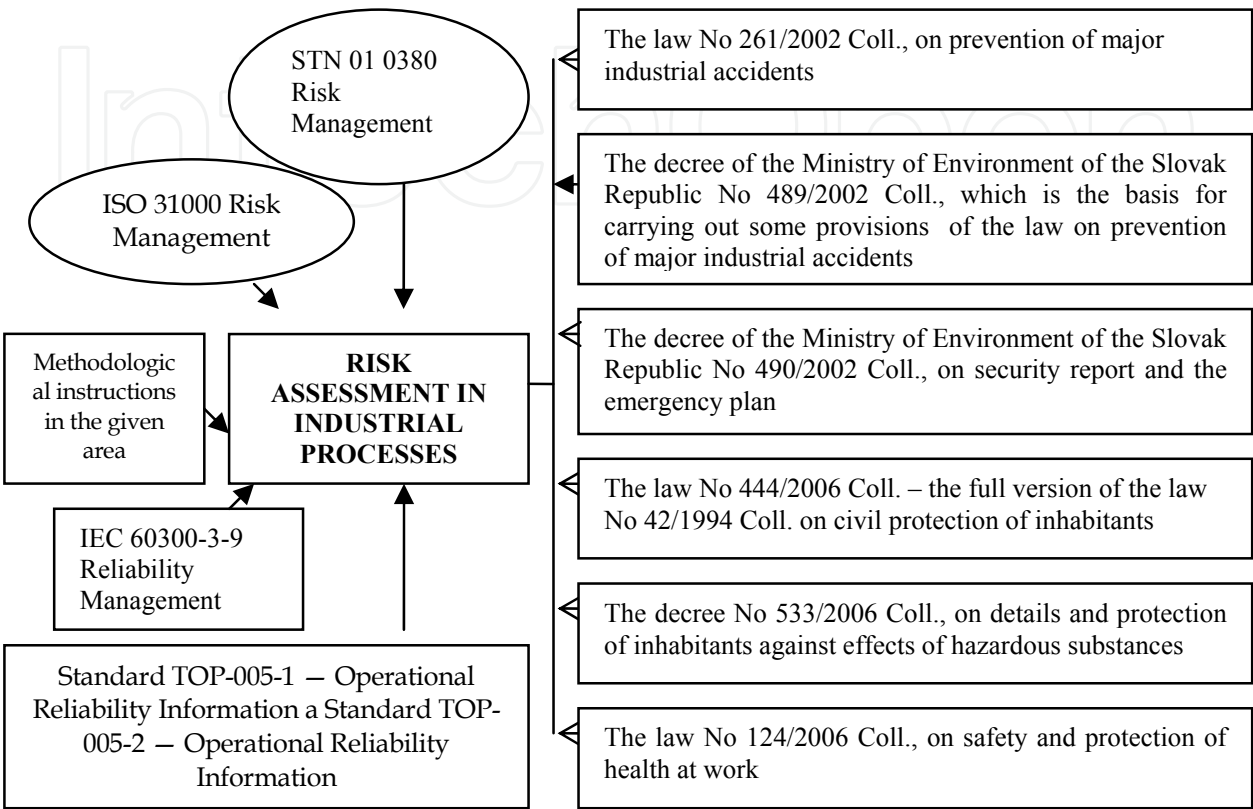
STN 01 0380 Risk Management

ISO 31000 Risk Management

Methodological instructions in the given area

RISK ASSESSMENT IN INDUSTRIAL PROCESSES

IEC 60300-3-9 Reliability Management

Standard TOP-005-1 – Operational Reliability Information a Standard TOP-005-2 – Operational Reliability Information

The law No 261/2002 Coll., on prevention of major industrial accidents

The decree of the Ministry of Environment of the Slovak Republic No 489/2002 Coll., which is the basis for carrying out some provisions of the law on prevention of major industrial accidents

The decree of the Ministry of Environment of the Slovak Republic No 490/2002 Coll., on security report and the emergency plan

The law No 444/2006 Coll. – the full version of the law No 42/1994 Coll. on civil protection of inhabitants

The decree No 533/2006 Coll., on details and protection of inhabitants against effects of hazardous substances

The law No 124/2006 Coll., on safety and protection of health at work